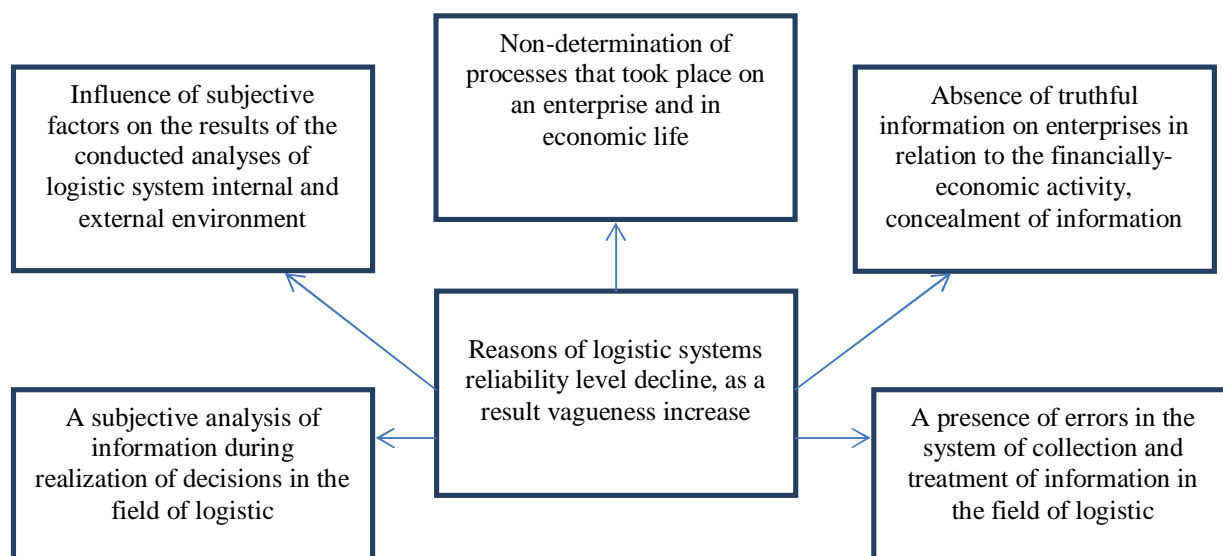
Non-determination of processes that took place on an enterprise and in economic life

Influence of subjective factors on the results of the conducted analyses of logistic system internal and external environment

Absence of truthful information on enterprises in relation to the financially-economic activity, concealment of information

Reasons of logistic systems reliability level decline, as a result vagueness increase

A subjective analysis of information during realization of decisions in the field of logistic

A presence of errors in the system of collection and treatment of information in the field of logistic